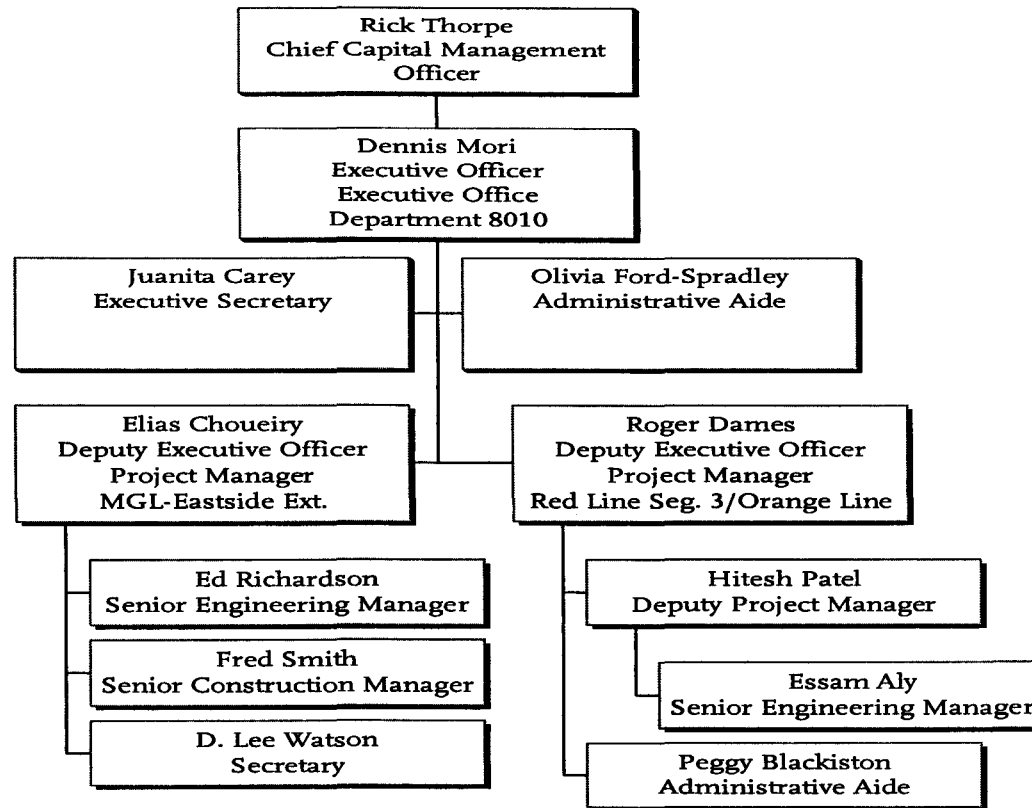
Rick Thorpe
Chief Capital Management Officer

Dennis Mori
Executive Officer
Executive Office
Department 8010

Juanita Carey
Executive Secretary

Olivia Ford-Spradley
Administrative Aide

Elias Choueiry
Deputy Executive Officer
Project Manager
MGL-Eastside Ext.

Roger Dames
Deputy Executive Officer
Project Manager
Red Line Seg. 3/Orange Line

Ed Richardson
Senior Engineering Manager

Fred Smith
Senior Construction Manager

D. Lee Watson
Secretary

Hitesh Patel
Deputy Project Manager

Essam Aly
Senior Engineering Manager

Peggy Blackiston
Administrative Aide